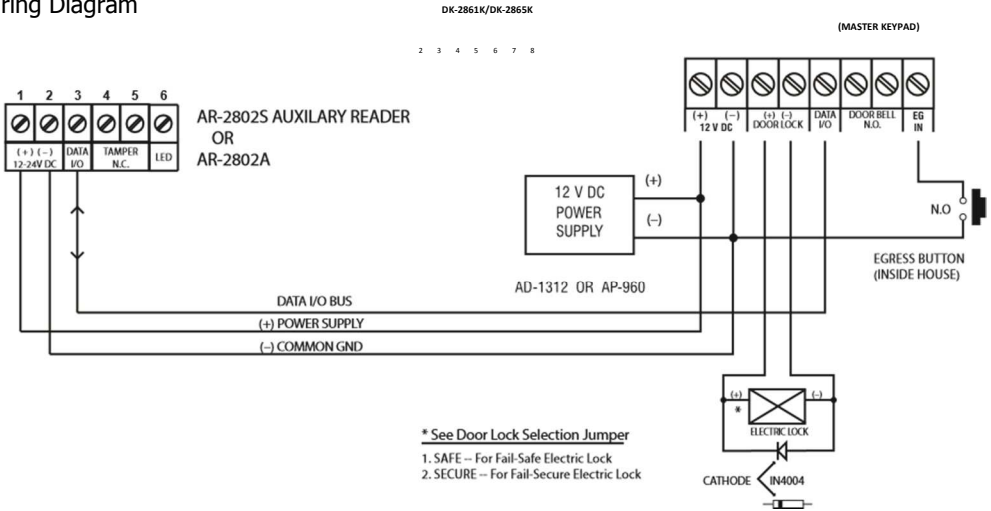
ring Diagram

DK-2861K/DK-2865K

(MASTER KEYPAD)

2 3 4 5 6 7 8

1 2 3 4 5 6

(+) (–) 12-24V DC

DATA I/O

TAMPER N.C.

LED

AR-2802S AUXILARY READER OR AR-2802A

(+) 12 V DC (–)

(+) (–) DOOR LOCK

DATA I/O

DOOR BELL N.O.

EG IN

12 V DC POWER SUPPLY

(+)

(–)

N.O

EGRESS BUTTON (INSIDE HOUSE)

AD-1312 OR AP-960

DATA I/O BUS

(+) POWER SUPPLY

(–) COMMON GND

(+)

*

(–)

ELECTRIC LOCK

* See Door Lock Selection Jumper

1. SAFE -- For Fail-Safe Electric Lock
2. SECURE -- For Fail-Secure Electric Lock

CATHODE

IN4004